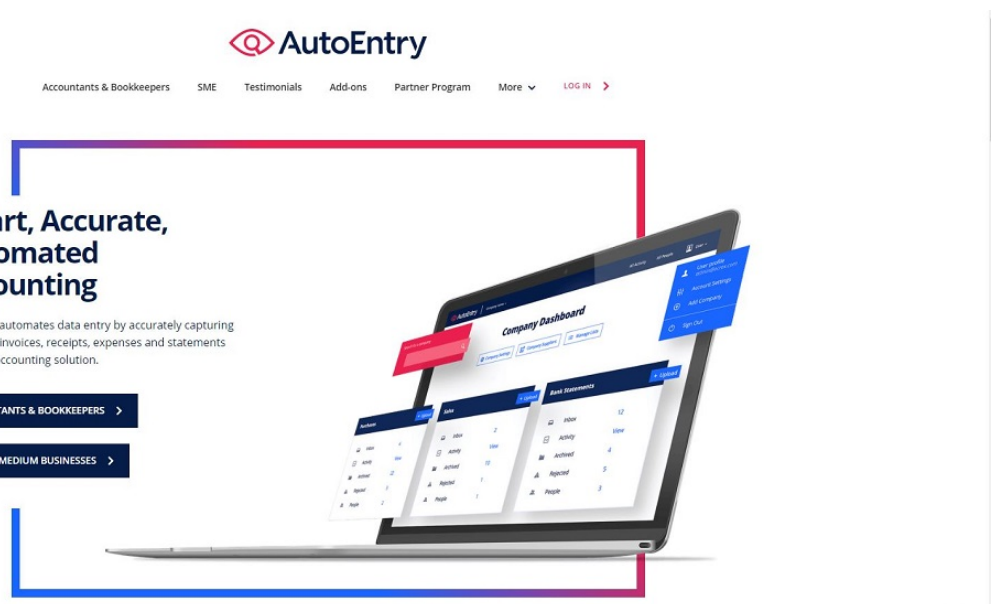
AutoEntry

Accountants & Bookkeepers SME Testimonials Add-ons Partner Program More LOG IN

rt, Accurate, omated ounting

automates data entry by accurately capturing invoices, receipts, expenses and statements ccounting solution.

TANTS & BOOKKEEPERS

MEDIUM BUSINESSES

Company Dashboard

Company Settings Company Suppliers Manage Lists

User profile

Account Settings

Add Company

Sign Out

Purchases

Sales

Bank Statements

+ Upload

Inbox 2 12

Activity View View

Archived 10 4

Rejected 1 5

People 1 3